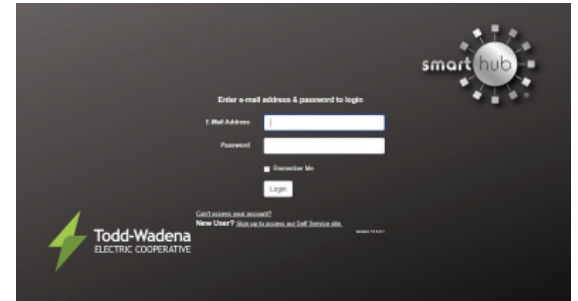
smart hub

Enter e-mail address & password to login

E-Mail Address

Password

Remember Me

Login

Can't access your account?

New User? Sign up to access our Self Service site.

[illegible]

Todd-Wadena
ELECTRIC COOPERATIVE